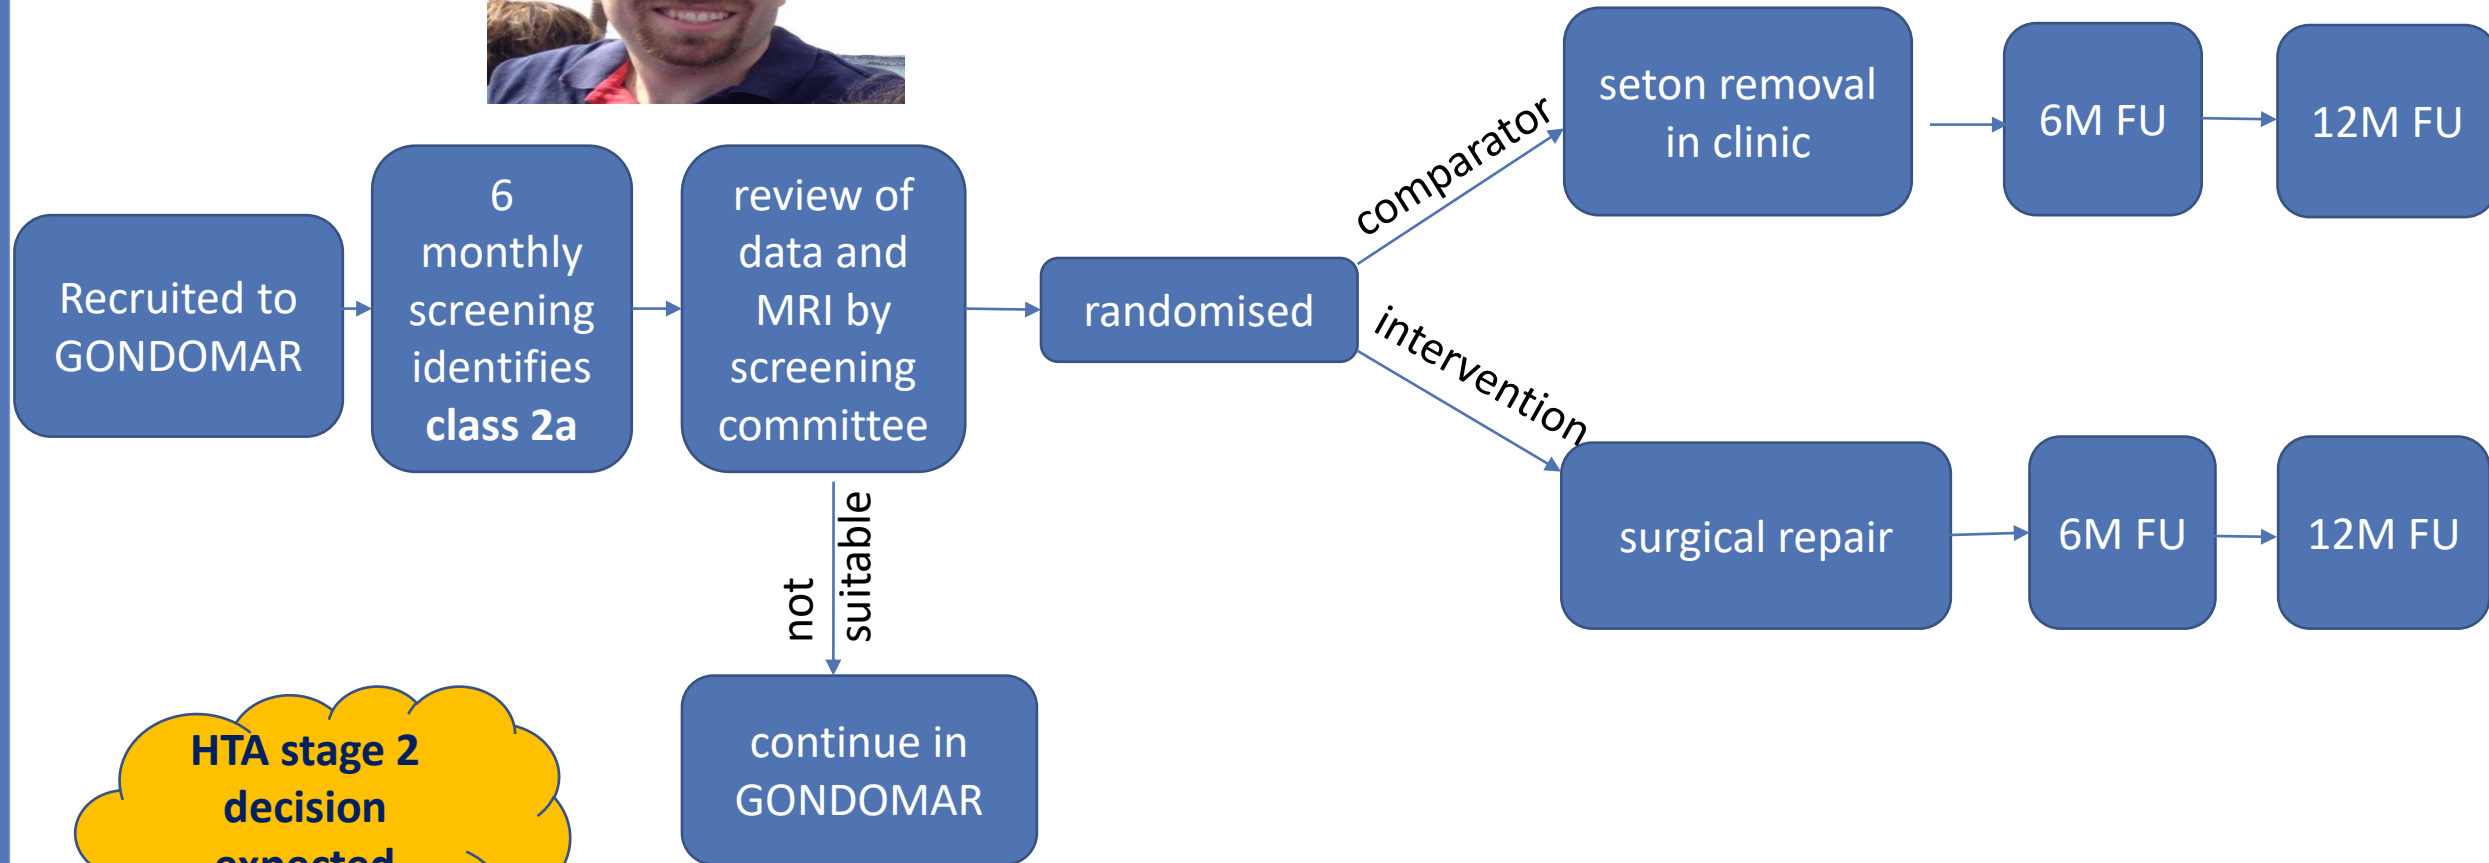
Recruited to GONDOMAR

6 monthly screening identifies **class 2a**

review of data and MRI by screening committee

not suitable

continue in GONDOMAR

randomised

comparator

intervention

seton removal in clinic

6M FU

12M FU

surgical repair

6M FU

12M FU

**HTA stage 2 decision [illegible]**